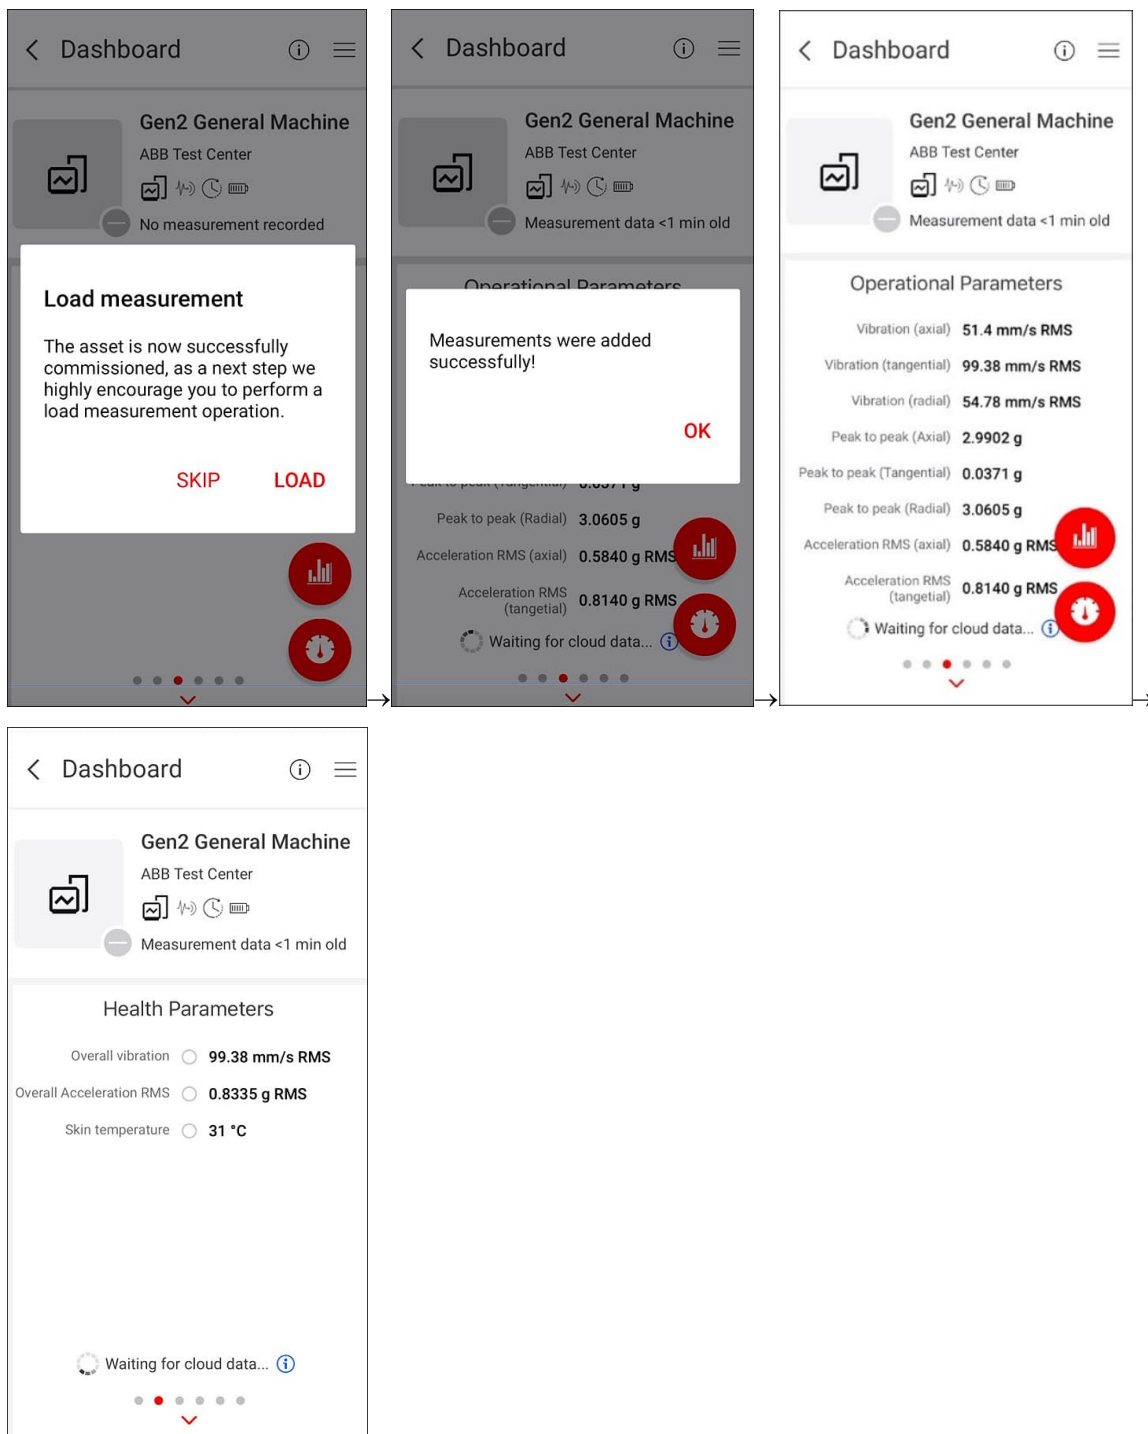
Dashboard

Gen2 General Machine

ABB Test Center

No measurement recorded

Load measurement

The asset is now successfully commissioned, as a next step we highly encourage you to perform a load measurement operation.

SKIP LOAD

Dashboard

Gen2 General Machine

ABB Test Center

Measurement data <1 min old

Operational Parameters

Measurements were added successfully!

OK

Peak to peak (Tangential) 0.0371 g

Peak to peak (Radial) 3.0605 g

Acceleration RMS (axial) 0.5840 g RMS

Acceleration RMS (tangetial) 0.8140 g RMS

Waiting for cloud data...

Dashboard

Gen2 General Machine

ABB Test Center

Measurement data <1 min old

Operational Parameters

| | |
|---|---|
| Vibration (axial) | 51.4 mm/s RMS |
| Vibration (tangential) | 99.38 mm/s RMS |
| Vibration (radial) | 54.78 mm/s RMS |
| Peak to peak (Axial) | 2.9902 g |
| Peak to peak (Tangential) | 0.0371 g |
| Peak to peak (Radial) | 3.0605 g |
| Acceleration RMS (axial) | 0.5840 g RMS |
| Acceleration RMS (tangetial) | 0.8140 g RMS |

Waiting for cloud data...

Dashboard

Gen2 General Machine

ABB Test Center

Measurement data <1 min old

Health Parameters

| | |
|---|---|
| Overall vibration | 99.38 mm/s RMS |
| Overall Acceleration RMS | 0.8335 g RMS |
| Skin temperature | 31 °C |

Waiting for cloud data...